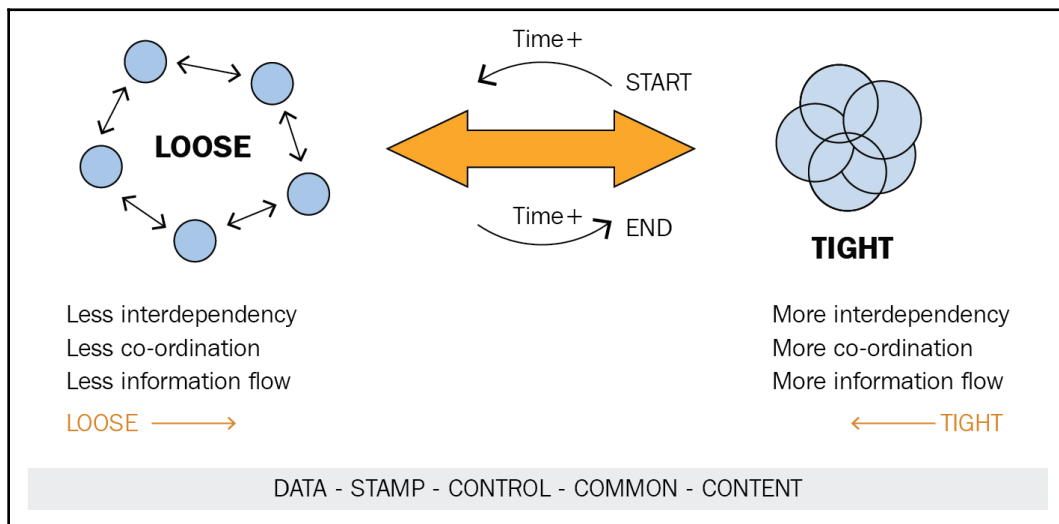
LOOSE

Time+

START

Time+

END

TIGHT

Less interdependency
Less co-ordination
Less information flow

LOOSE ⟶

More interdependency
More co-ordination
More information flow

⟵ TIGHT

DATA - STAMP - CONTROL - COMMON - CONTENT